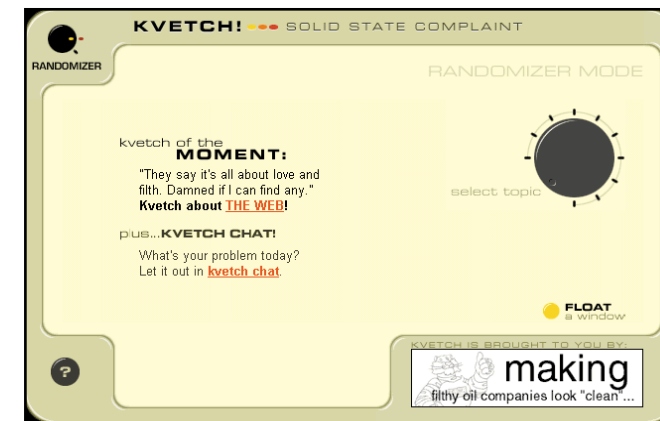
RANDOMIZER

KVETCH! SOLID STATE COMPLAINT

RANDOMIZER MODE

kvetch of the MOMENT:

"They say it's all about love and filth. Damned if I can find any."
Kvetch about THE WEB!

plus...KVETCH CHAT!

What's your problem today?
Let it out in kvetch chat.

select topic

FLOAT
a window

?

KVETCH IS BROUGHT TO YOU BY:

making
filthy oil companies look "clean"...